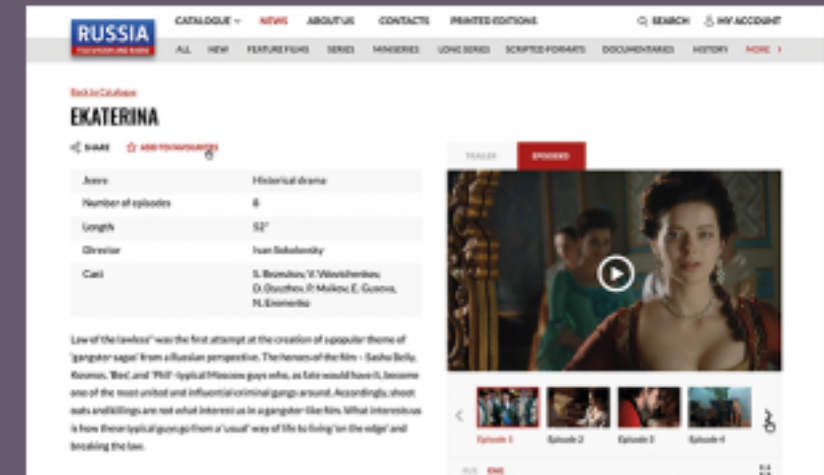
RUSSIA
TELEVISION AND RADIO

CATALOGUE NEWS ABOUT US CONTACTS PRINTED EDITIONS SEARCH MY ACCOUNT

ALL NEW FEATURE FILMS SERIES MINISERIES LONG SERIES SCRIPTED FORMATS DOCUMENTARIES HISTORY MORE

Back to Catalogue

EKATERINA

SHARE ADD TO FAVOURITES

| Jenre | Historical drama |
|---|---|
| Number of episodes | 8 |
| Length | 52' |
| Director | Ivan Sokolovsky |
| Cast | S. Bezrukov, V. Vdovichenkov, D. Dyuzhev, P. Maikov, E. Gusova, N. Enemenko |

Law of the lawless" was the first attempt at the creation of a popular theme of 'gangster sagas' from a Russian perspective. The heroes of the film – Sasha Belly, Kosmos, 'Bee', and 'Phil' -typical Moscow guys who, as fate would have it, become one of the most united and influential criminal gangs around. Accordingly, shoot outs and killings are not what interest us in a gangster-like film. What interests us is how these typical guys go from a 'usual' way of life to living 'on the edge' and breaking the law.

TRAILER EPISODES

Episode 1 Episode 2 Episode 3 Episode 4

RUS ENG